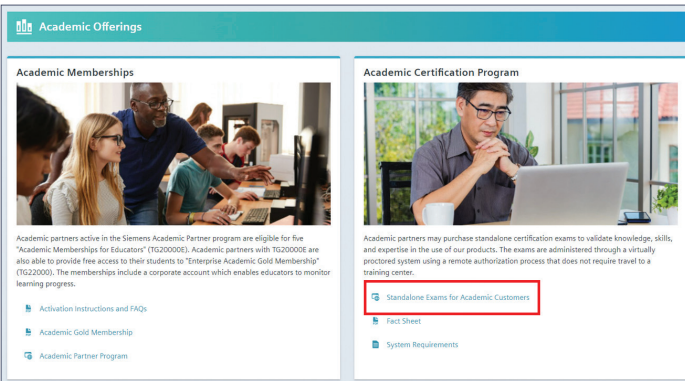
Academic Offerings

Academic Memberships

Academic partners active in the Siemens Academic Partner program are eligible for five "Academic Memberships for Educators" (TG20000E). Academic partners with TG20000E are also able to provide free access to their students to "Enterprise Academic Gold Membership" (TG22000). The memberships include a corporate account which enables educators to monitor learning progress.

Activation Instructions and FAQs

Academic Gold Membership

Academic Partner Program

Academic Certification Program

Academic partners may purchase standalone certification exams to validate knowledge, skills, and expertise in the use of our products. The exams are administered through a virtually proctored system using a remote authorization process that does not require travel to a training center.

Standalone Exams for Academic Customers

Fact Sheet

System Requirements